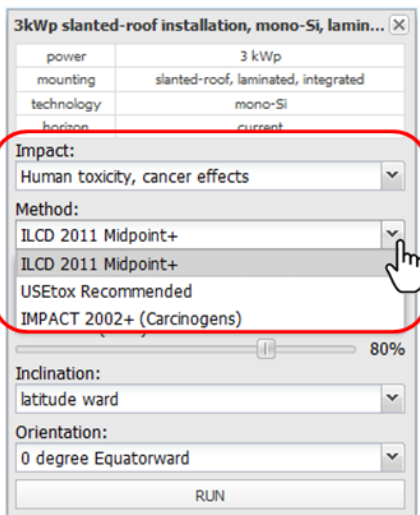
3kWp slanted-roof installation, mono-Si, lamin...

| power | 3 kWp |
|---|---|
| mounting | slanted-roof, laminated, integrated |
| technology | mono-Si |
| horizon | current |

Impact:
Human toxicity, cancer effects

Method:
ILCD 2011 Midpoint+
ILCD 2011 Midpoint+
USEtox Recommended
IMPACT 2002+ (Carcinogens)

80%

Inclination:
latitude ward

Orientation:
0 degree Equatorward

RUN